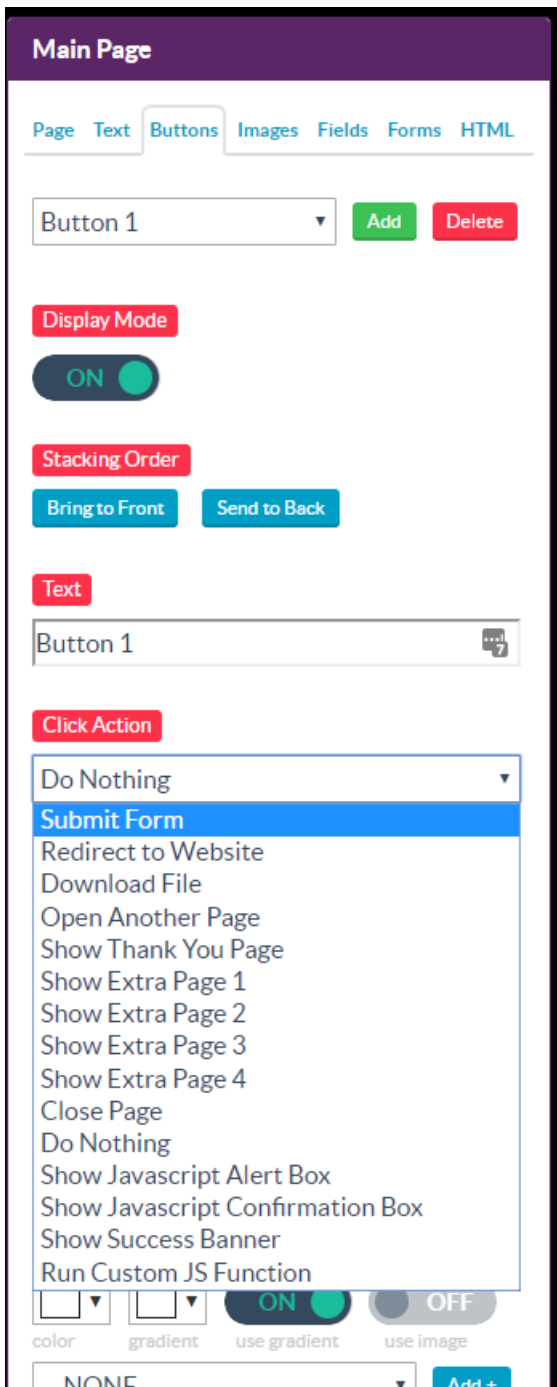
Main Page

Page Text Buttons Images Fields Forms HTML

Button 1 ▾ Add Delete

Display Mode

ON

Stacking Order

Bring to Front Send to Back

Text

Button 1

Click Action

Do Nothing ▾

Submit Form
Redirect to Website
Download File
Open Another Page
Show Thank You Page
Show Extra Page 1
Show Extra Page 2
Show Extra Page 3
Show Extra Page 4
Close Page
Do Nothing
Show Javascript Alert Box
Show Javascript Confirmation Box
Show Success Banner
Run Custom JS Function

ON OFF

color gradient use gradient use image

NONE Add +